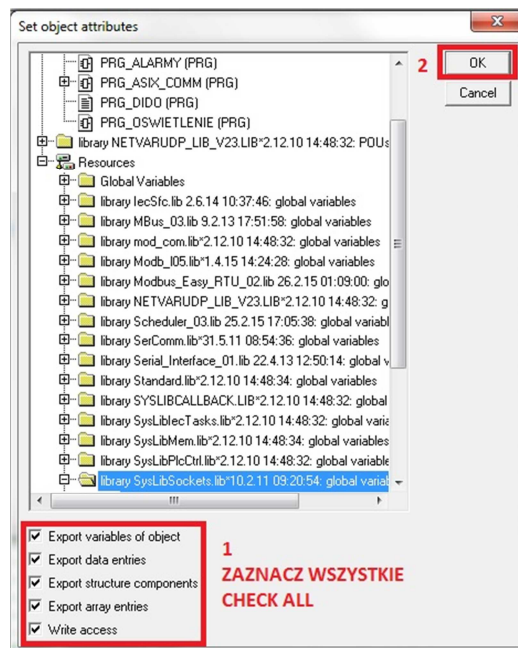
Set object attributes

PRG_ALARMY (PRG)
PRG_ASIX_COMM (PRG)
PRG_DIDO (PRG)
PRG_OSWIETLENIE (PRG)
library NETVARUDP_LIB_V23.LIB*2.12.10 14:48:32: POUs
Resources
Global Variables
library IecSfc.lib 2.6.14 10:37:46: global variables
library MBus_03.lib 9.2.13 17:51:58: global variables
library mod_com.lib*2.12.10 14:48:32: global variables
library Modb_I05.lib*1.4.15 14:24:28: global variables
library Modbus_Easy_RTU_02.lib 26.2.15 01:09:00: glo
library NETVARUDP_LIB_V23.LIB*2.12.10 14:48:32: g
library Scheduler_03.lib 25.2.15 17:05:38: global variab
library SerComm.lib*31.5.11 08:54:36: global variables
library Serial_Interface_01.lib 22.4.13 12:50:14: global v
library Standard.lib*2.12.10 14:48:34: global variables
library SYSLIBCALLBACK.LIB*2.12.10 14:48:32: global
library SysLibIecTasks.lib*2.12.10 14:48:32: global varia
library SysLibMem.lib*2.12.10 14:48:34: global variables
library SysLibPlcCtrl.lib*2.12.10 14:48:32: global variable
library SysLibSockets.lib*10.2.11 09:20:54: global variab

2
OK
Cancel

Export variables of object
Export data entries
Export structure components
Export array entries
Write access

1
ZAZNACZ WSZYSTKIE
CHECK ALL